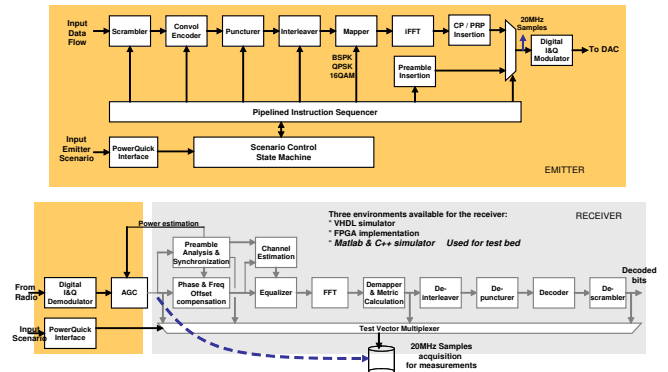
Input Data Flow

Scrambler

Convol Encoder

Puncturer

Interleaver

Mapper

iFFT

CP / PRP Insertion

20MHz Samples

Digital I&Q Modulator

To DAC

BSPK QPSK 16QAM

Preamble Insertion

Pipelined Instruction Sequencer

Input Emitter Scenario

PowerQuick Interface

Scenario Control State Machine

EMITTER

Power estimation

Three environments available for the receiver:
* VHDL simulator
* FPGA implementation
* *Matlab & C++ simulator* Used for test bed

RECEIVER

Preamble Analysis & Synchronization

Channel Estimation

From Radio

Digital I&Q Demodulator

AGC

Phase & Freq Offset compensation

Equalizer

FFT

Demapper & Metric Calculation

De-interleaver

De-puncturer

Decoder

De-scrambler

Decoded bits

Input Scenario

PowerQuick Interface

Test Vector Multiplexer

20MHz Samples acquisition for measurements